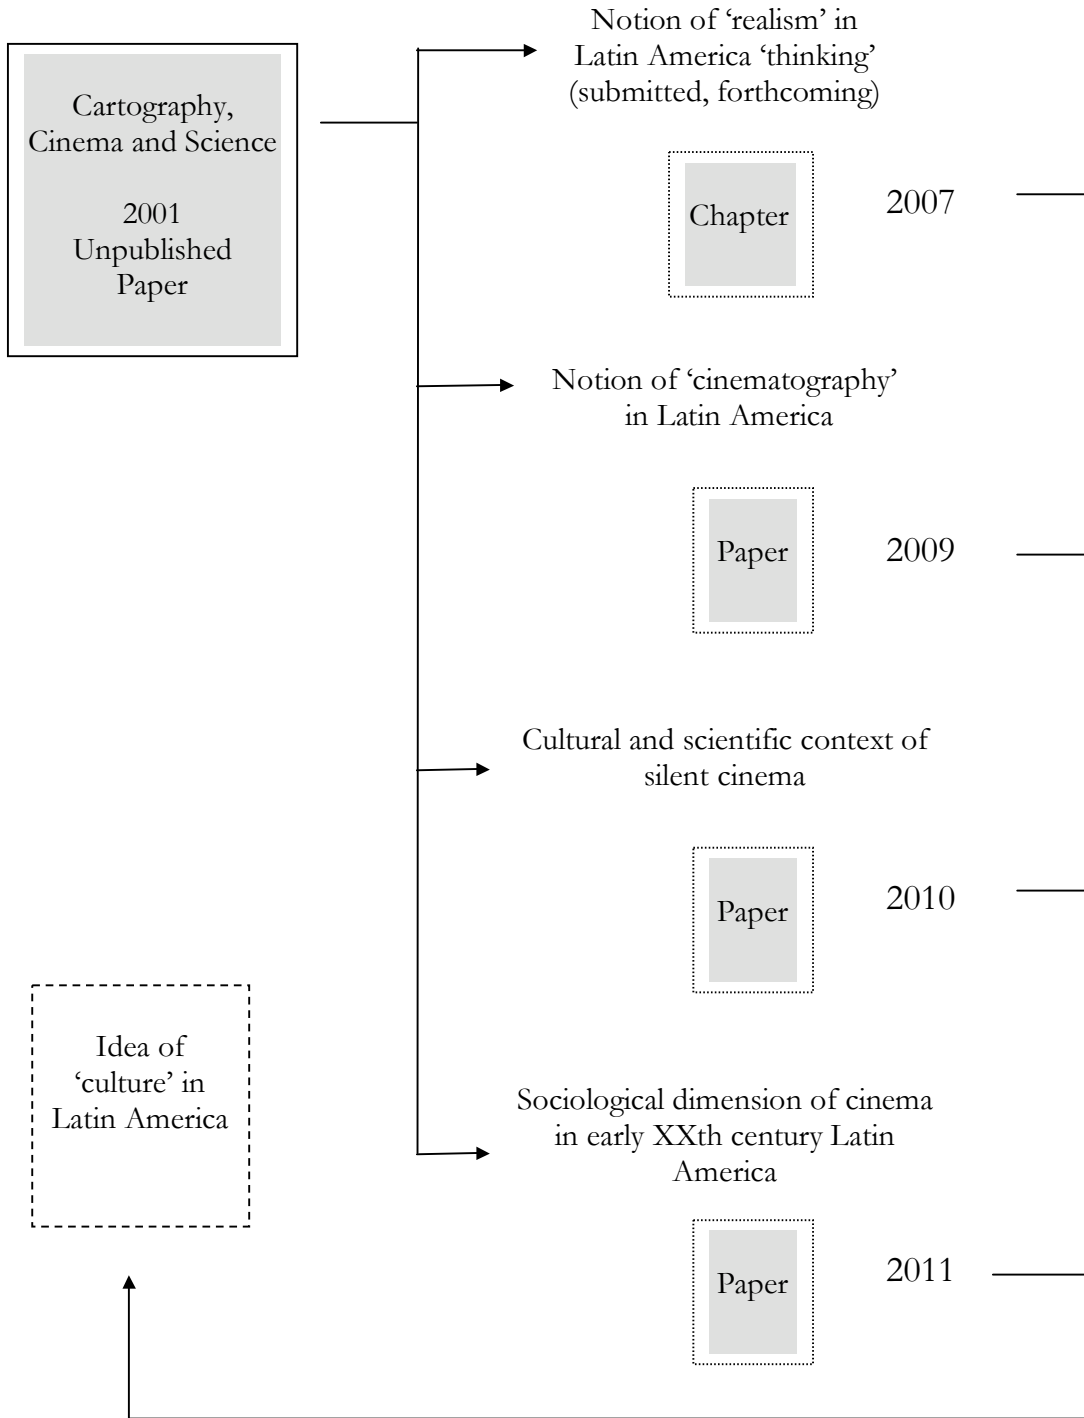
Cartography, Cinema and Science

2001 Unpublished Paper

Notion of 'realism' in Latin America 'thinking' (submitted, forthcoming)

Chapter

2007

Notion of 'cinematography' in Latin America

Paper

2009

Cultural and scientific context of silent cinema

Paper

2010

Idea of 'culture' in Latin America

Sociological dimension of cinema in early XXth century Latin America

Paper

2011